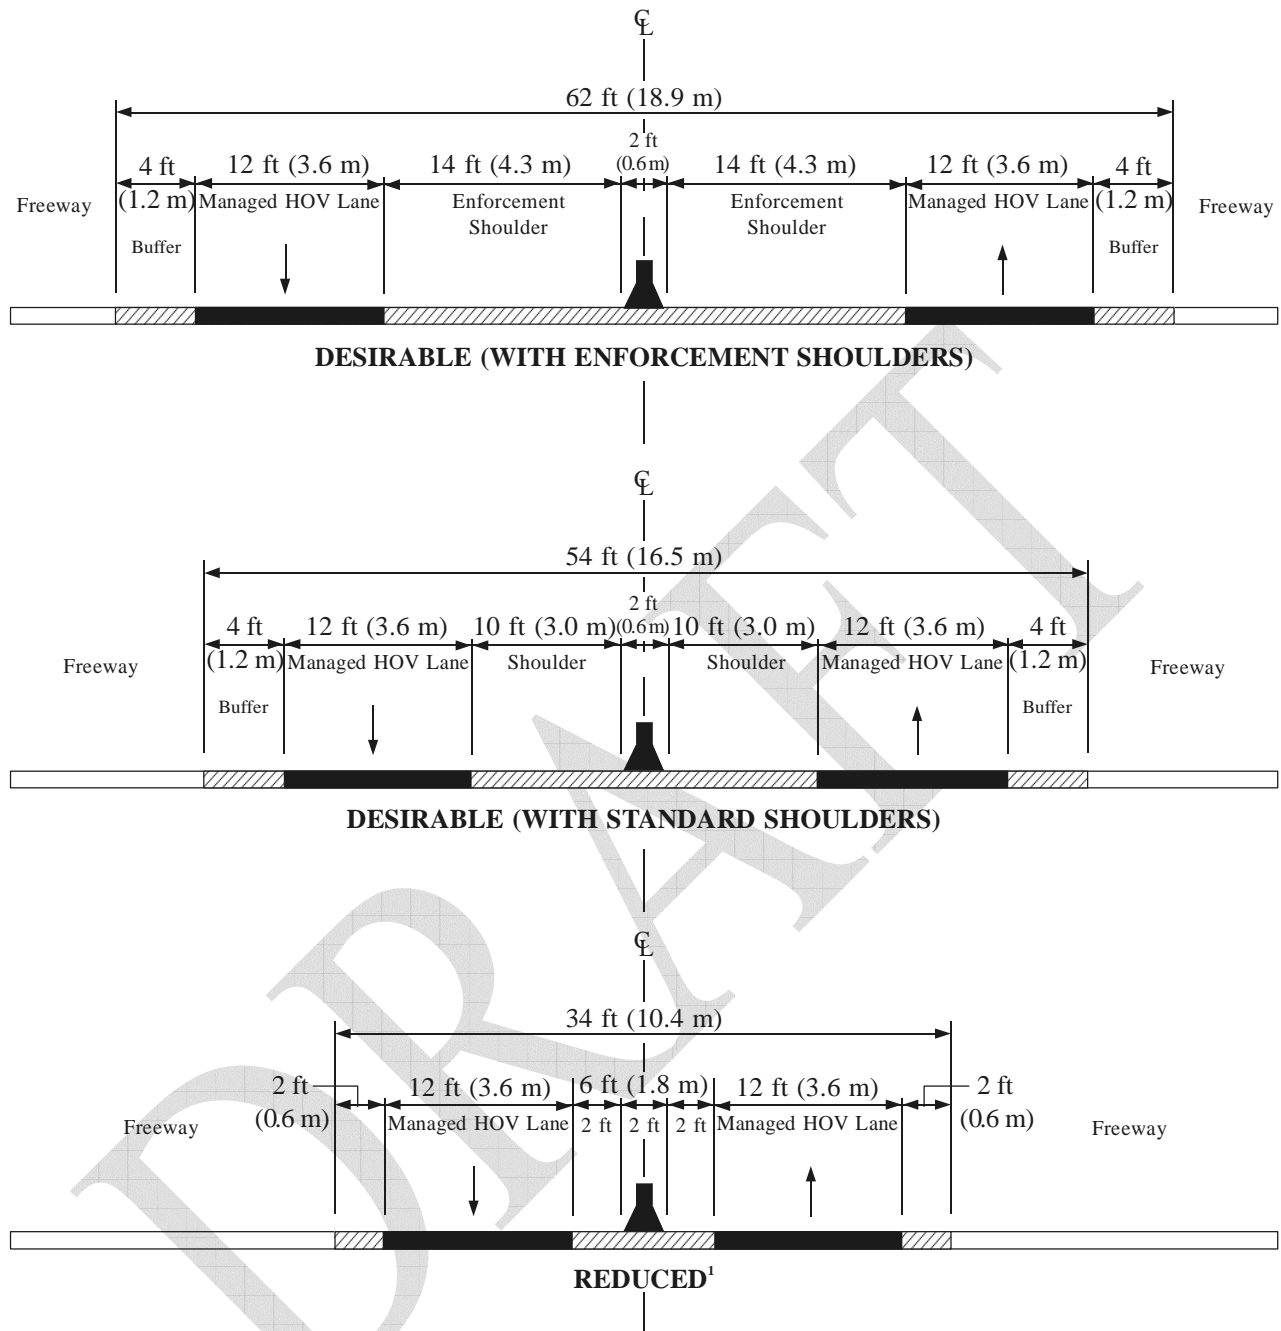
℄

62 ft (18.9 m)

4 ft (1.2 m) Buffer
12 ft (3.6 m) Managed HOV Lane
14 ft (4.3 m) Enforcement Shoulder
2 ft (0.6 m)
14 ft (4.3 m) Enforcement Shoulder
12 ft (3.6 m) Managed HOV Lane
4 ft (1.2 m) Buffer

Freeway
Freeway

DESIRABLE (WITH ENFORCEMENT SHOULDERS)

℄

54 ft (16.5 m)

4 ft (1.2 m) Buffer
12 ft (3.6 m) Managed HOV Lane
10 ft (3.0 m) Shoulder
2 ft (0.6 m)
10 ft (3.0 m) Shoulder
12 ft (3.6 m) Managed HOV Lane
4 ft (1.2 m) Buffer

Freeway
Freeway

DESIRABLE (WITH STANDARD SHOULDERS)

℄

34 ft (10.4 m)

2 ft (0.6 m)
12 ft (3.6 m) Managed HOV Lane
6 ft (1.8 m)
2 ft 2 ft 2 ft
12 ft (3.6 m) Managed HOV Lane
2 ft (0.6 m)

Freeway
Freeway

REDUCED$^1$

DRAFT